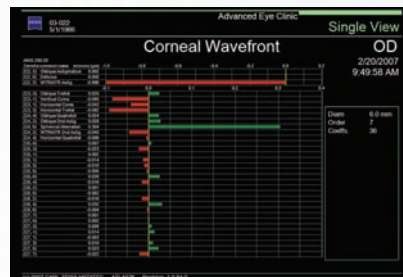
03-022
5/1/1966

Advanced Eye Clinic

Single View

Corneal Wavefront

OD

2/20/2007
9:49:58 AM

Diam 6.0 mm
Order 7
Coeffs 36

Z(2,-2) Oblique Astigmatism
Z(2,0) Defocus
Z(2,2) WTR/ATR Astig

Z(3,-3) Oblique Trefoil
Z(3,-1) Vertical Coma
Z(3,1) Horizontal Coma
Z(3,3) Horizontal Trefoil
Z(4,-4) Oblique Quadrafoil
Z(4,-2) Oblique 2nd Astig
Z(4,0) Spherical Aberration
Z(4,2) WTR/ATR 2nd Astig
Z(4,4) Horizontal Quadrafoil

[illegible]